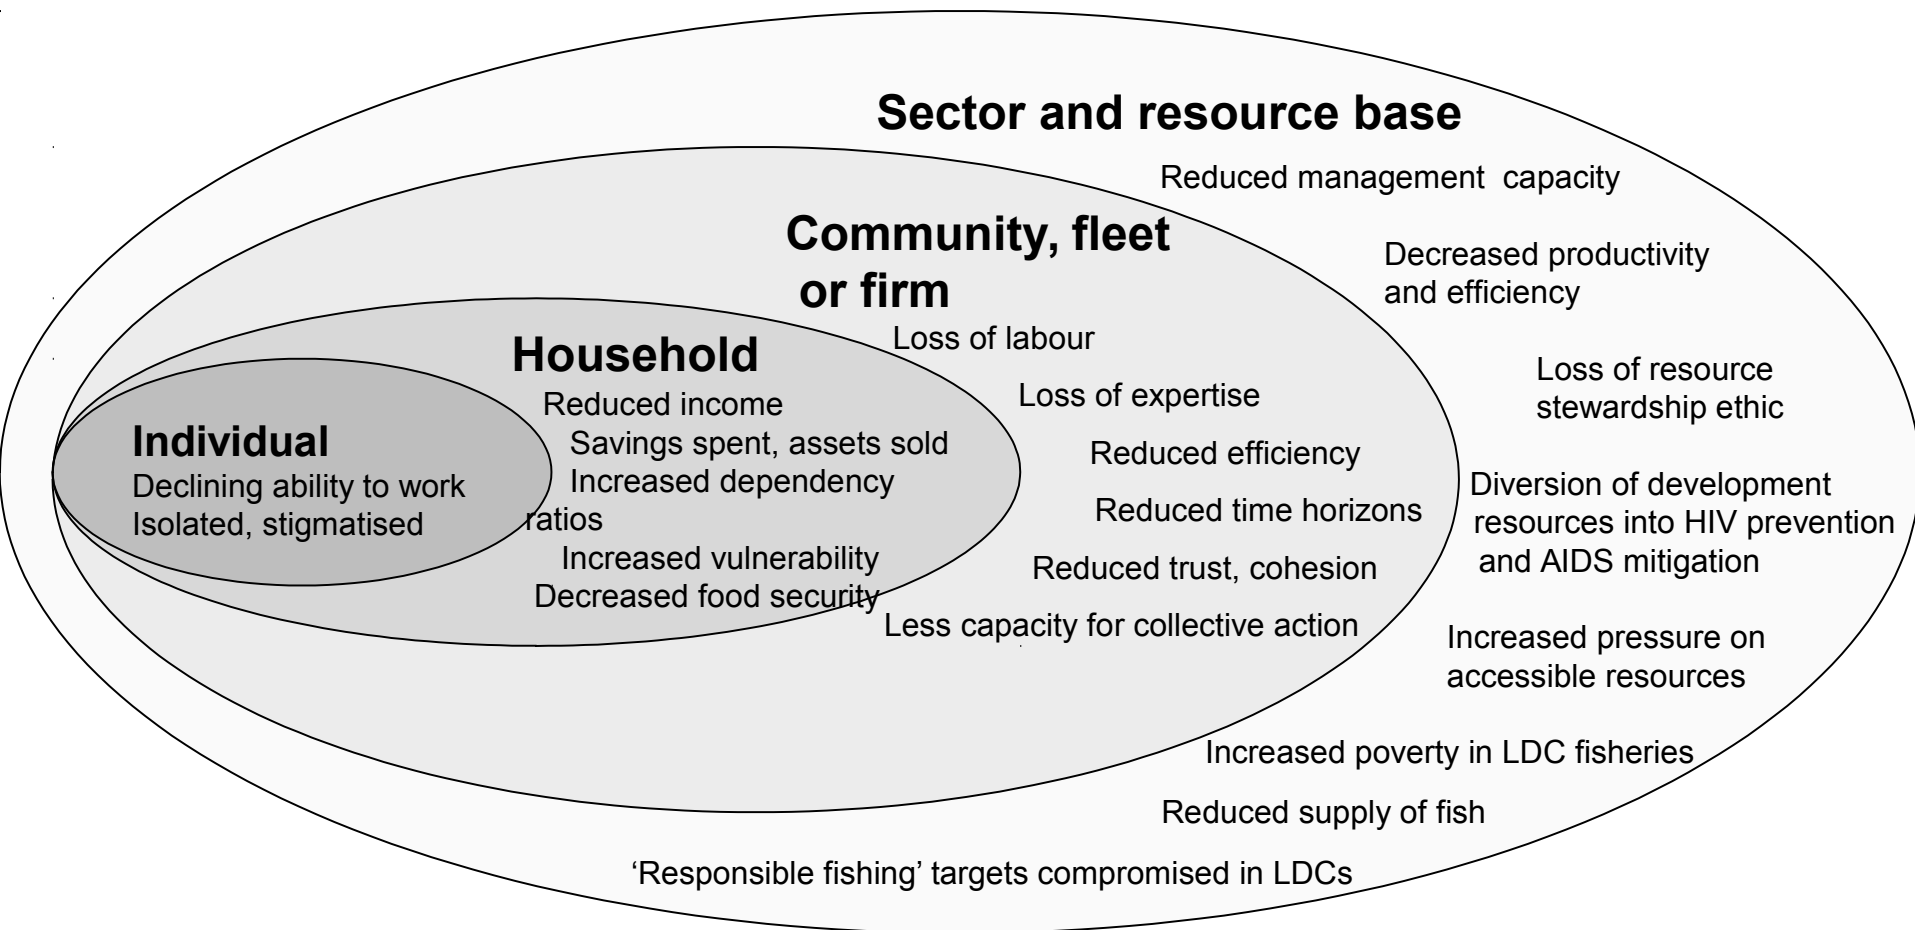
Sector and resource base

Reduced management capacity

Decreased productivity and efficiency

Loss of resource stewardship ethic

Diversion of development resources into HIV prevention and AIDS mitigation

Increased pressure on accessible resources

Increased poverty in LDC fisheries

Reduced supply of fish

'Responsible fishing' targets compromised in LDCs

Community, fleet or firm

Loss of labour

Loss of expertise

Reduced efficiency

Reduced time horizons

Reduced trust, cohesion

Less capacity for collective action

Household

Reduced income

Savings spent, assets sold

Increased dependency ratios

Increased vulnerability

Decreased food security

Individual

Declining ability to work

Isolated, stigmatised